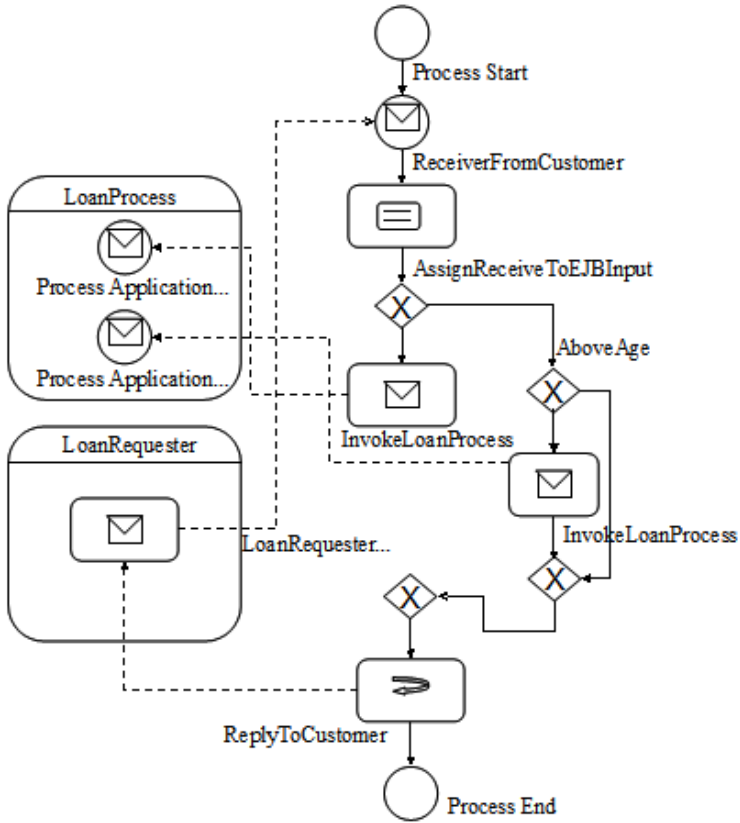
Process Start

ReceiverFromCustomer

LoanProcess

Process Application...

Process Application...

AssignReceiveToEJBInput

AboveAge

InvokeLoanProcess

LoanRequester

InvokeLoanProcess

LoanRequester...

ReplyToCustomer

Process End